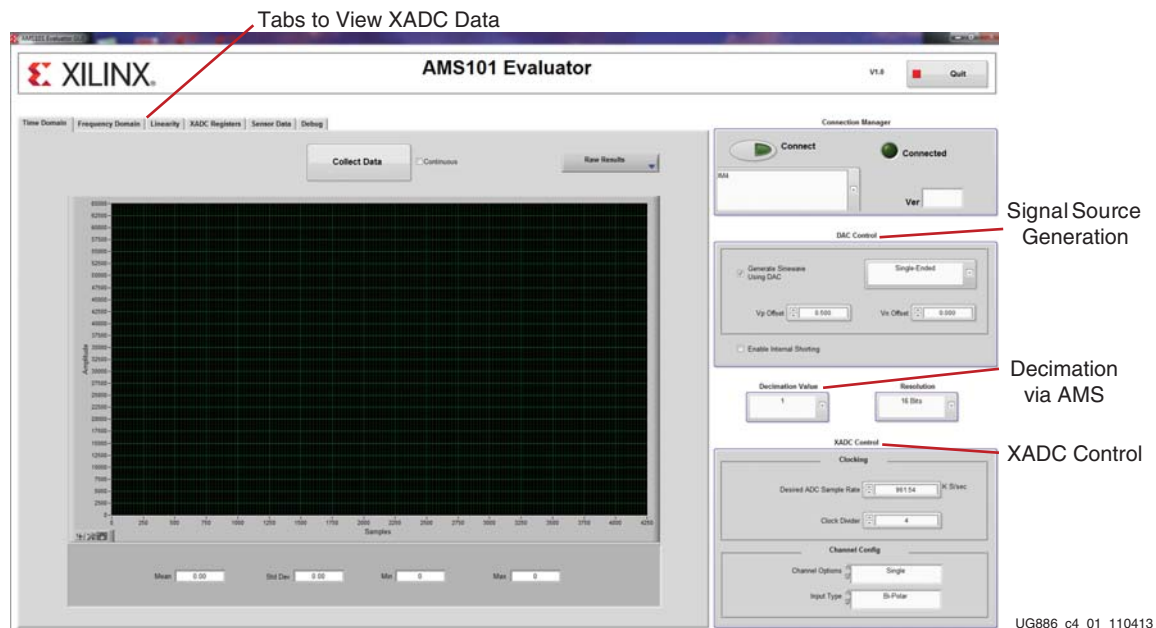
Tabs to View XADC Data

XILINX.

AMS101 Evaluator

V1.0

Quit

Time Domain | Frequency Domain | Linearity | XADC Registers | Sensor Data | Debug

Collect Data

Continuous

Raw Results

Amplitude

0 250 500 750 1000 1250 1500 1750 2000 2250 2500 2750 3000 3250 3500 3750 4000 4250

Samples

Mean 0.00

Std Dev 0.00

Min 0

Max 0

Connection Manager

Connect

Connected

Ver

Signal Source Generation

DAC Control

Generate Sinewave Using DAC

Single-Ended

Vp Offset 0.500

Vn Offset 0.000

Enable Internal Shorting

Decimation via AMS

Decimation Value

1

Resolution

16 Bits

XADC Control

XADC Control

Clocking

Desired ADC Sample Rate 961.54 K S/sec

Clock Divider 4

Channel Config

Channel Options Single

Input Type Bi-Polar

UG886 c4 01 110413